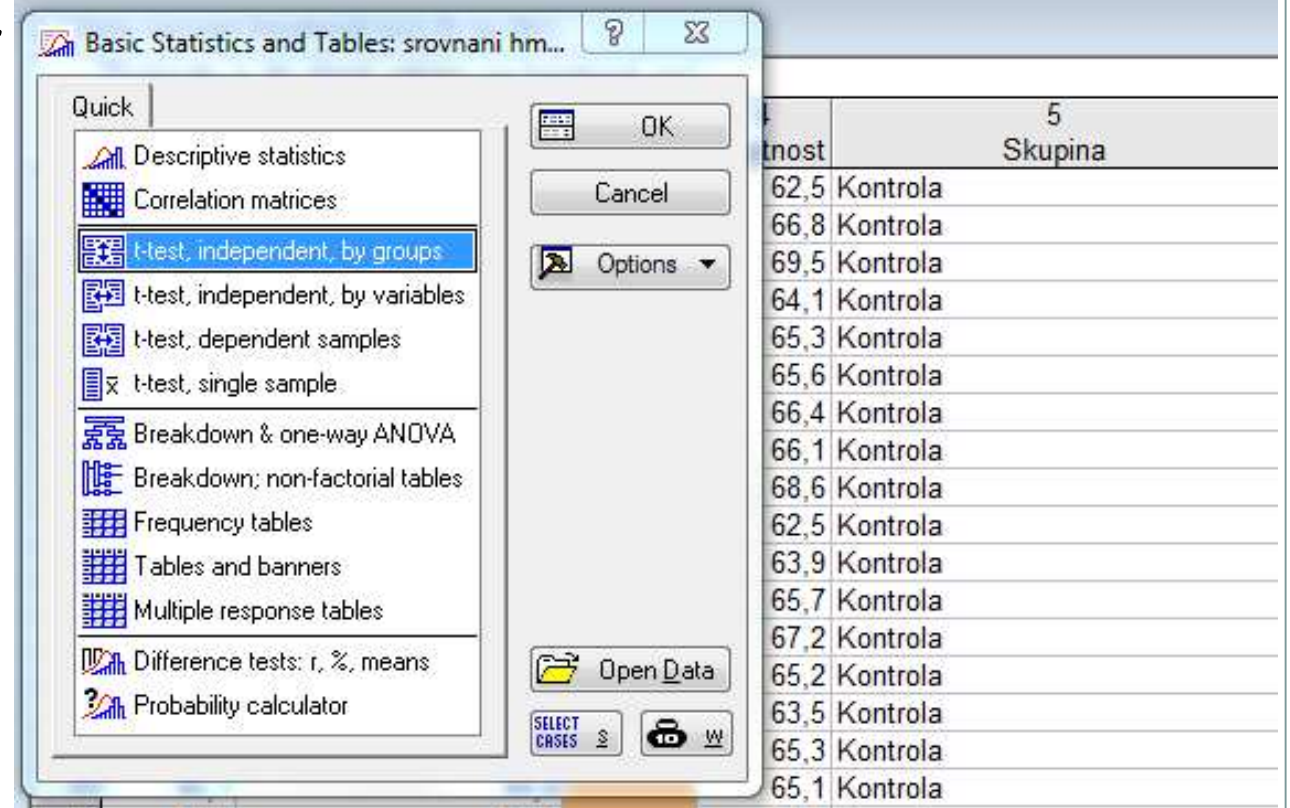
Basic Statistics and Tables: srovnani hm...

Quick

Descriptive statistics
Correlation matrices
t-test, independent, by groups
t-test, independent, by variables
t-test, dependent samples
t-test, single sample
Breakdown & one-way ANOVA
Breakdown; non-factorial tables
Frequency tables
Tables and banners
Multiple response tables
Difference tests: r, %, means
Probability calculator

OK
Cancel
Options
Open Data
SELECT CASES S
W

| 4 tnost | 5 Skupina |
|---|---|
| 62,5 | Kontrola |
| 66,8 | Kontrola |
| 69,5 | Kontrola |
| 64,1 | Kontrola |
| 65,3 | Kontrola |
| 65,6 | Kontrola |
| 66,4 | Kontrola |
| 66,1 | Kontrola |
| 68,6 | Kontrola |
| 62,5 | Kontrola |
| 63,9 | Kontrola |
| 65,7 | Kontrola |
| 67,2 | Kontrola |
| 65,2 | Kontrola |
| 63,5 | Kontrola |
| 65,3 | Kontrola |
| 65,1 | Kontrola |